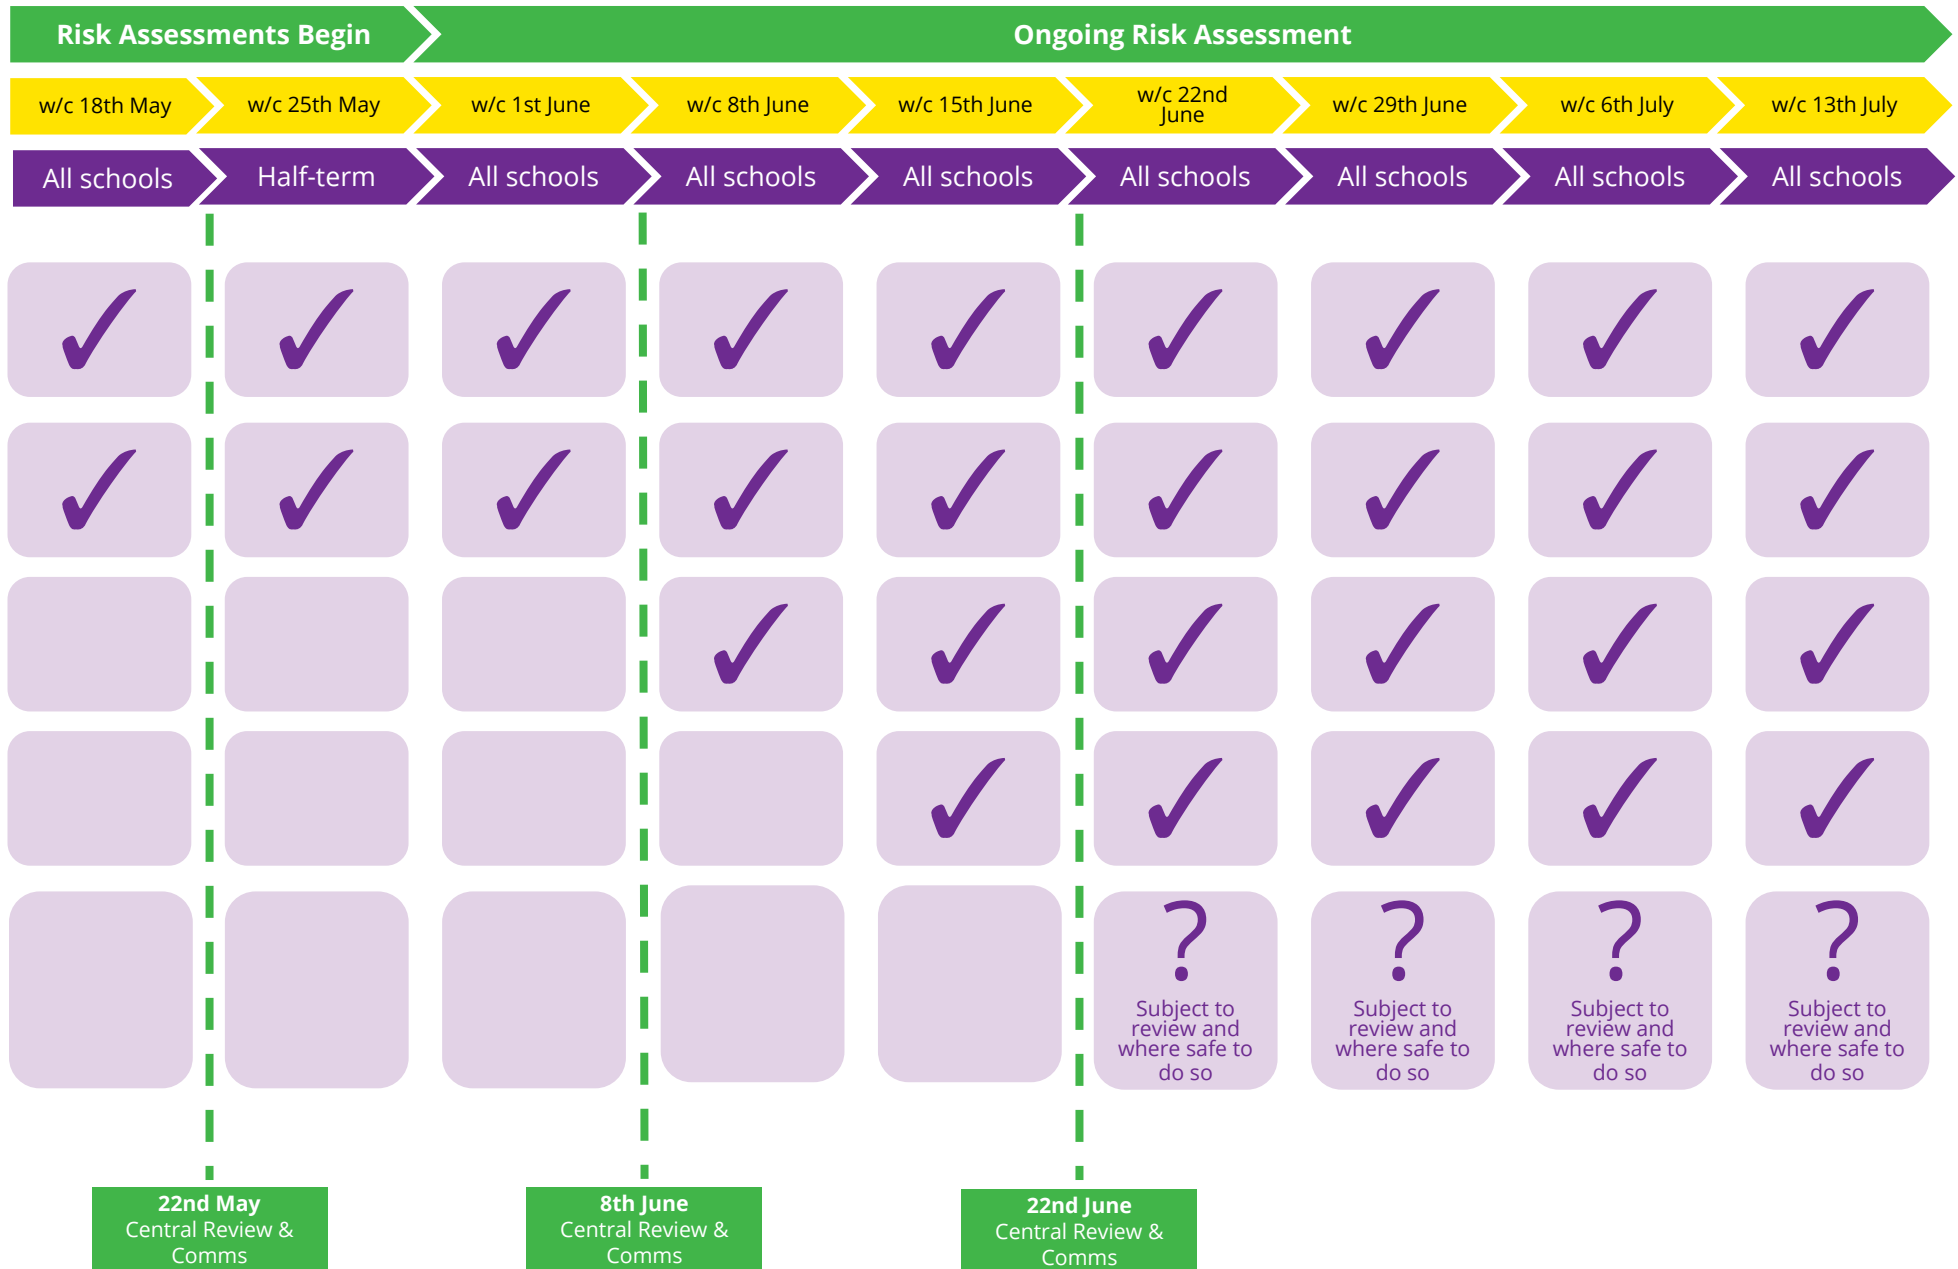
Risk Assessments Begin

Ongoing Risk Assessment

| w/c 18th May | w/c 25th May | w/c 1st June | w/c 8th June | w/c 15th June | w/c 22nd June | w/c 29th June | w/c 6th July | w/c 13th July |
|---|---|---|---|---|---|---|---|---|
| All schools | Half-term | All schools | All schools | All schools | All schools | All schools | All schools | All schools |
| ✓ | ✓ | ✓ | ✓ | ✓ | ✓ | ✓ | ✓ | ✓ |
| ✓ | ✓ | ✓ | ✓ | ✓ | ✓ | ✓ | ✓ | ✓ |
| | | | ✓ | ✓ | ✓ | ✓ | ✓ | ✓ |
| | | | | ✓ | ✓ | ✓ | ✓ | ✓ |
| | | | | | ? Subject to review and where safe to do so | ? Subject to review and where safe to do so | ? Subject to review and where safe to do so | ? Subject to review and where safe to do so |

22nd May
Central Review & Comms

8th June
Central Review & Comms

22nd June
Central Review & Comms